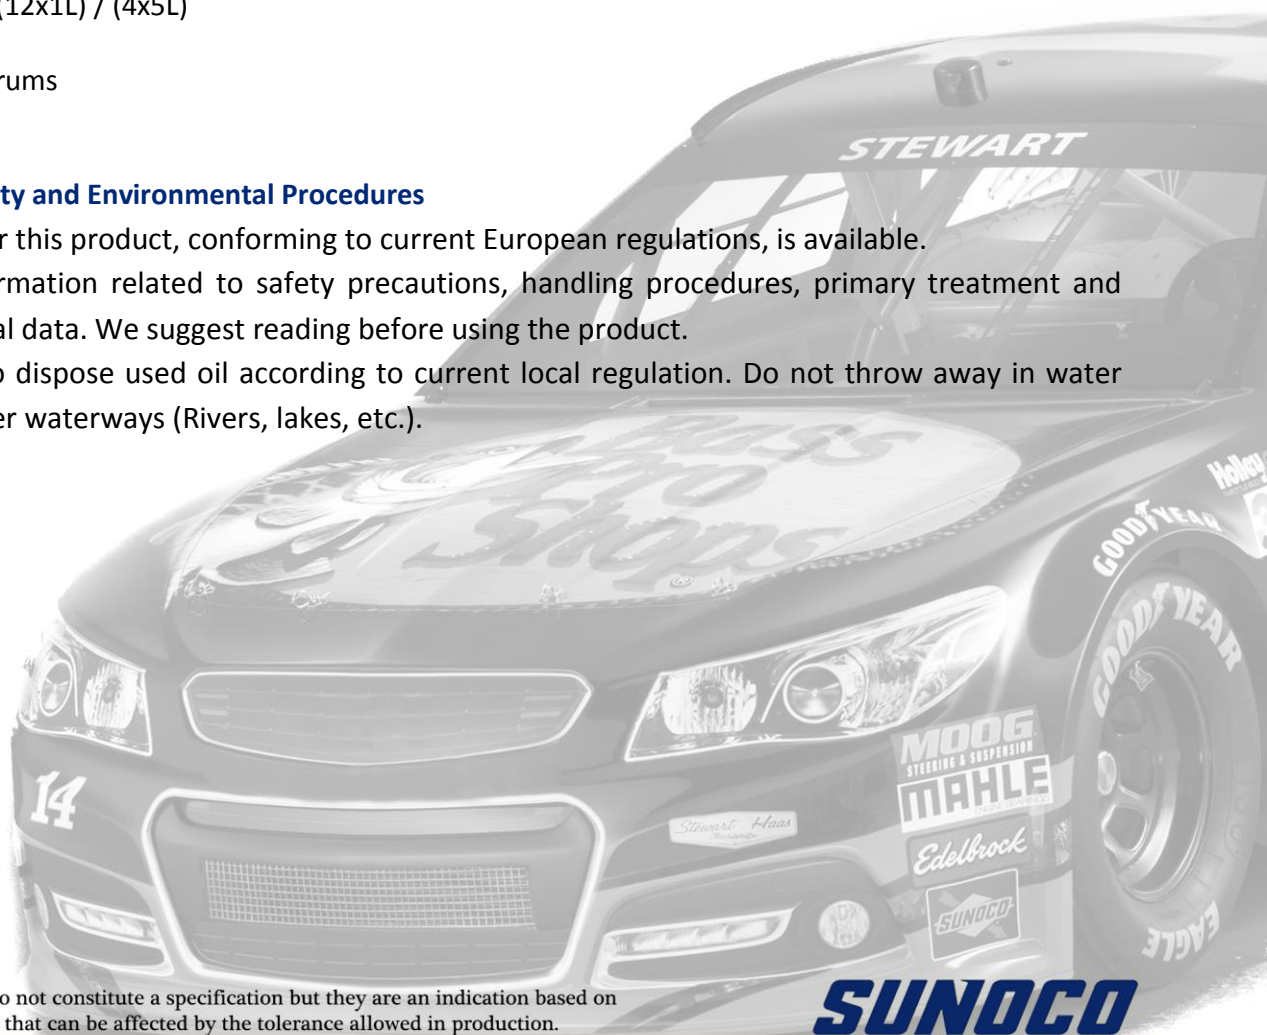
(12x1L) / (4x5L)

rums

ty and Environmental Procedures

r this product, conforming to current European regulations, is available.

rmation related to safety precautions, handling procedures, primary treatment and al data. We suggest reading before using the product.

o dispose used oil according to current local regulation. Do not throw away in water er waterways (Rivers, lakes, etc.).

STEWART

Bass Pro Shops

GOODYEAR

GOODYEAR

EAGLE

Holley

14

Stewart Haas

MOOG STEERING & SUSPENSION

MAHLE

Edelbrock

SUNOCO

o not constitute a specification but they are an indication based on that can be affected by the tolerance allowed in production.

SUNOCO